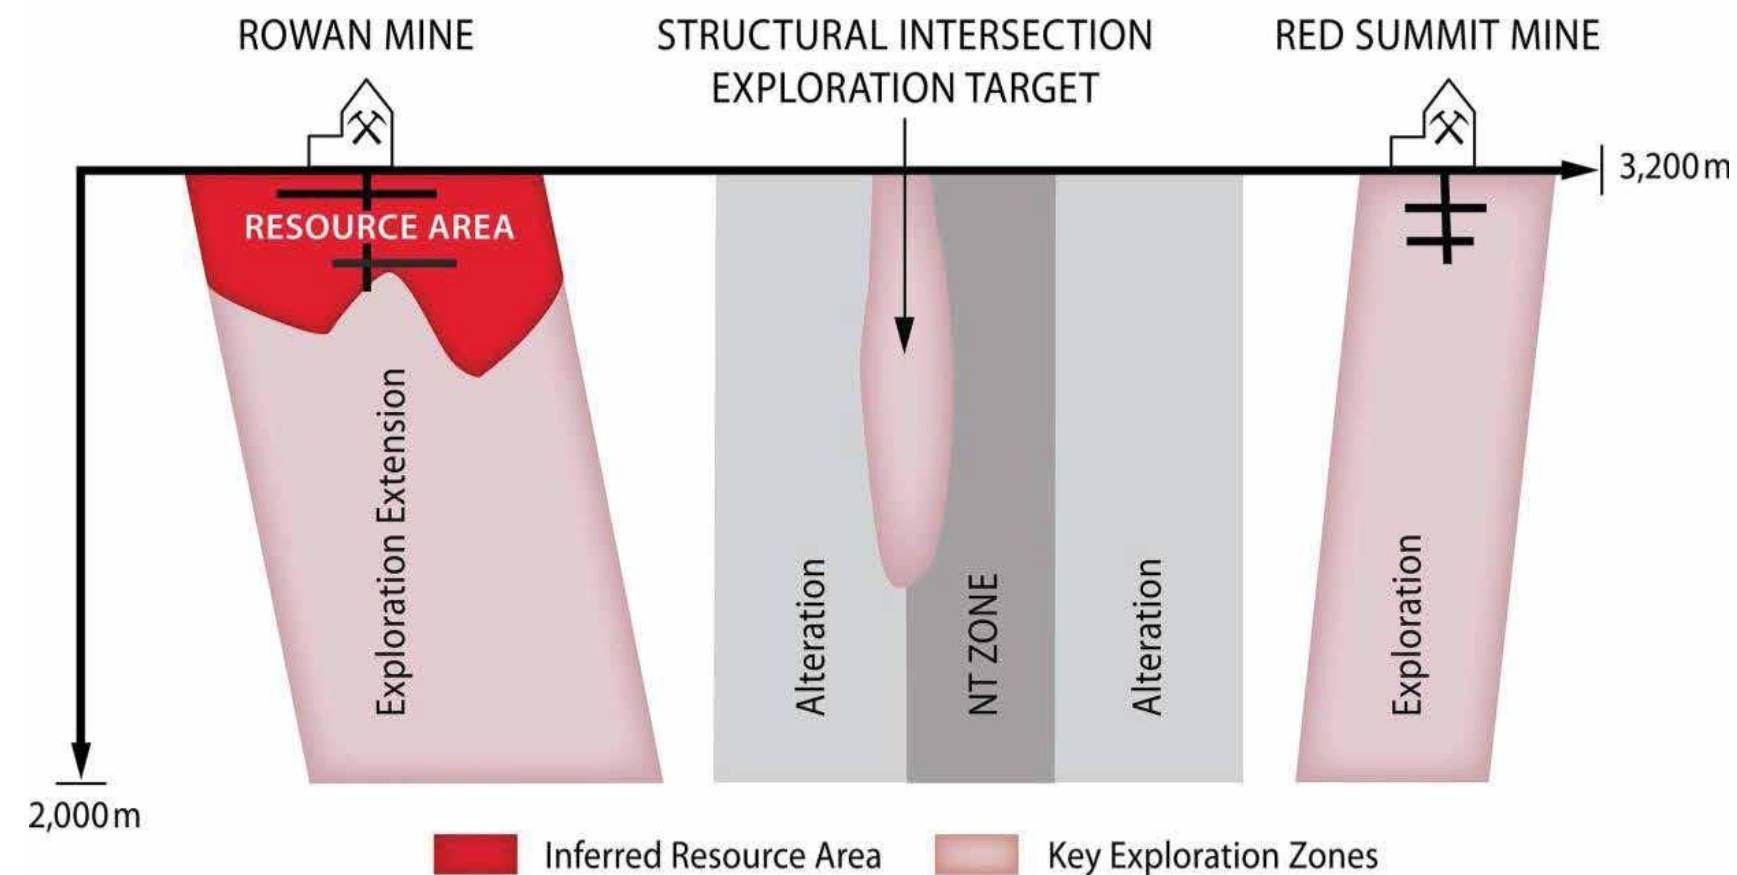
ROWAN MINE

STRUCTURAL INTERSECTION EXPLORATION TARGET

RED SUMMIT MINE

3,200 m

RESOURCE AREA

Exploration Extension

Alteration

NT ZONE

Alteration

Exploration

2,000 m

Inferred Resource Area

Key Exploration Zones